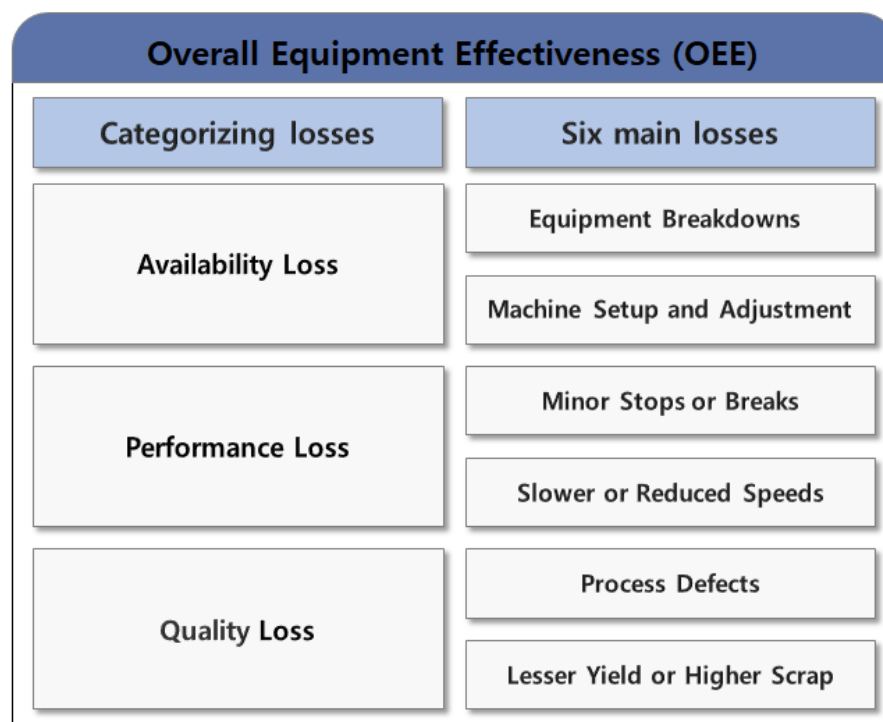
Overall Equipment Effectiveness (OEE)

| Categorizing losses | Six main losses |
|---|---|
| Availability Loss | Equipment Breakdowns |
| | Machine Setup and Adjustment |
| Performance Loss | Minor Stops or Breaks |
| | Slower or Reduced Speeds |
| Quality Loss | Process Defects |
| | Lesser Yield or Higher Scrap |